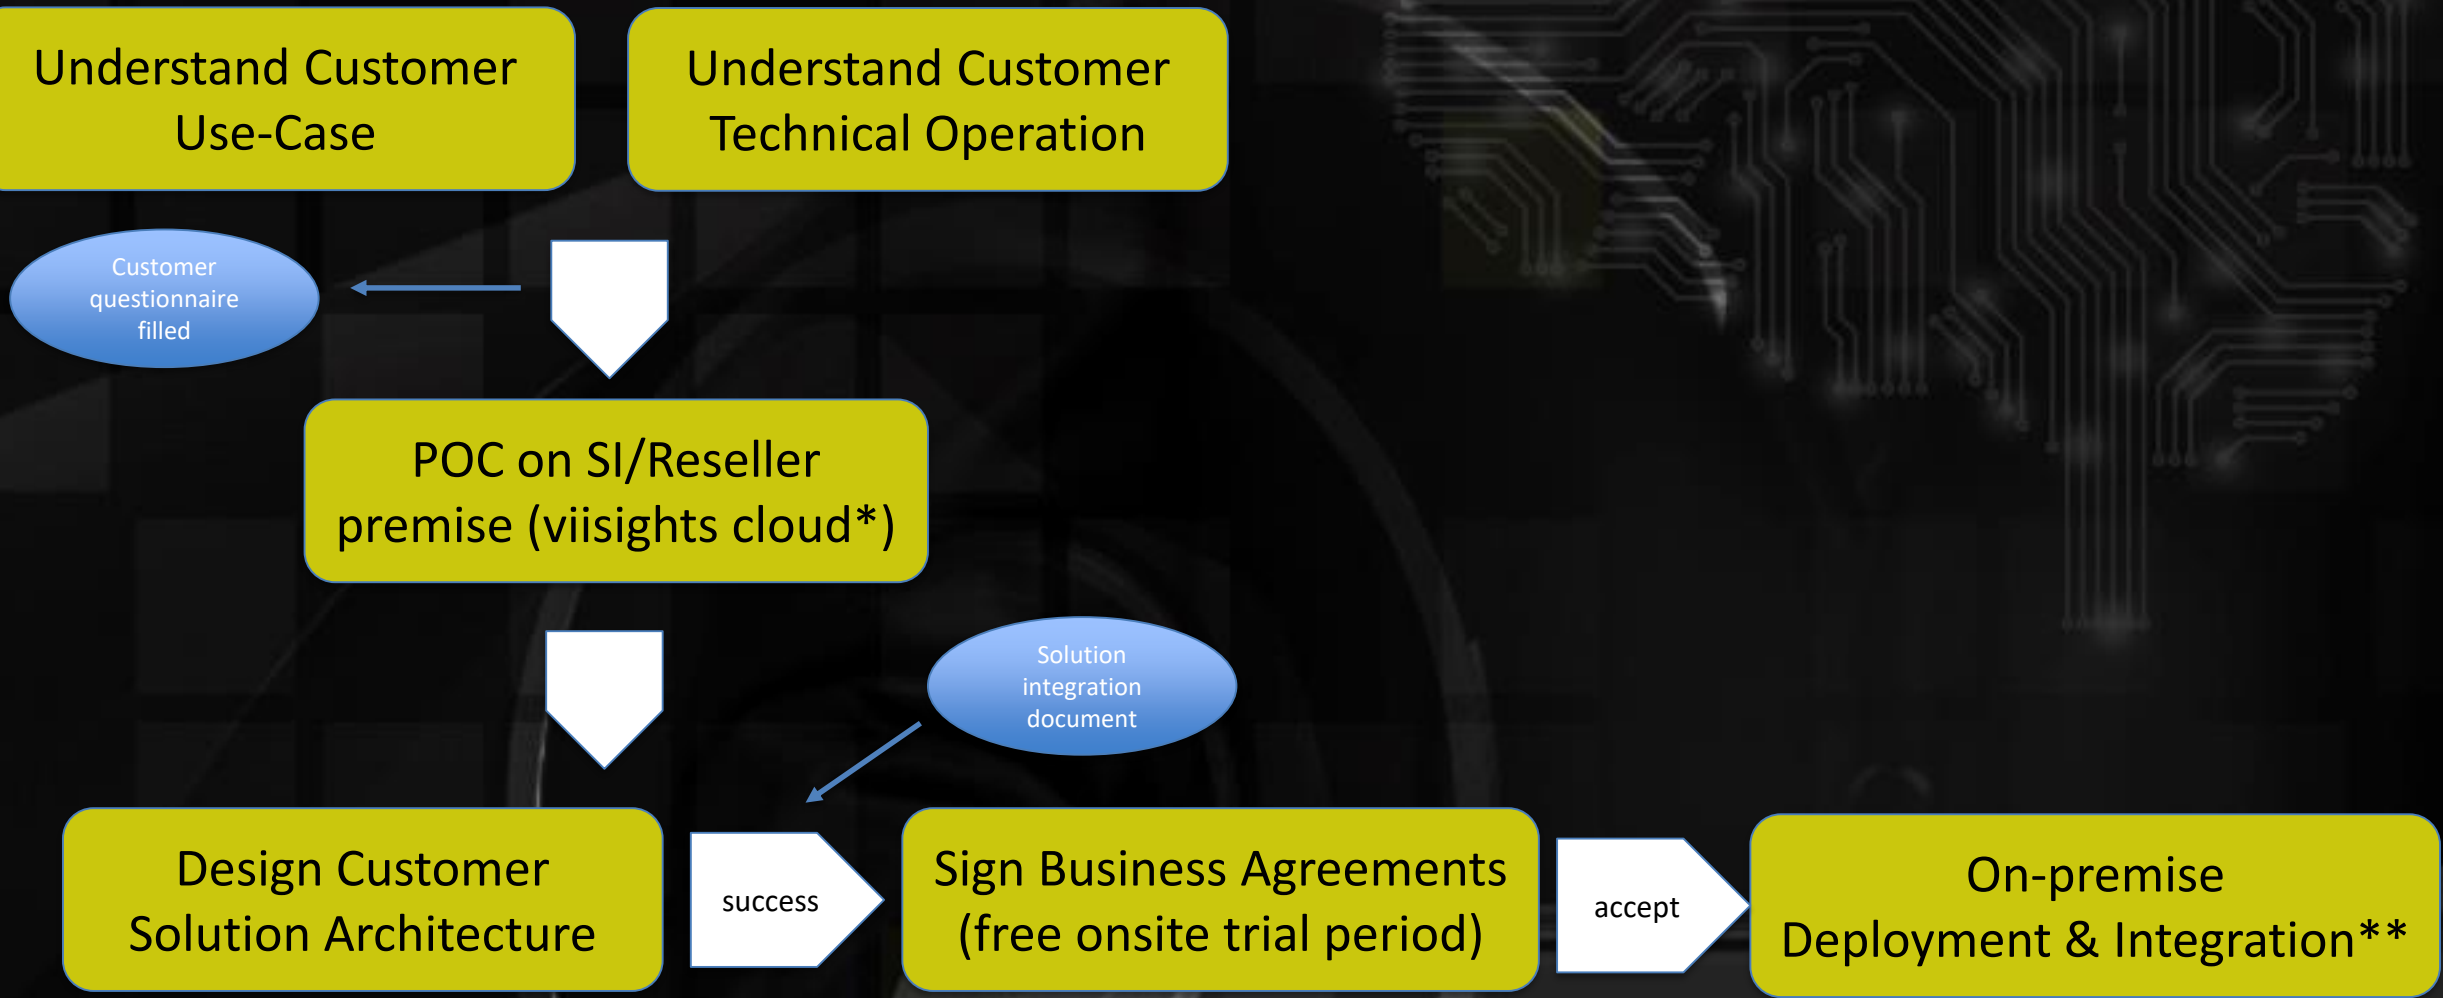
Understand Customer Use-Case

Understand Customer Technical Operation

Customer questionnaire filled

POC on SI/Reseller premise (viisights cloud*)

Solution integration document

Design Customer Solution Architecture

success

Sign Business Agreements (free onsite trial period)

accept

On-premise Deployment & Integration**